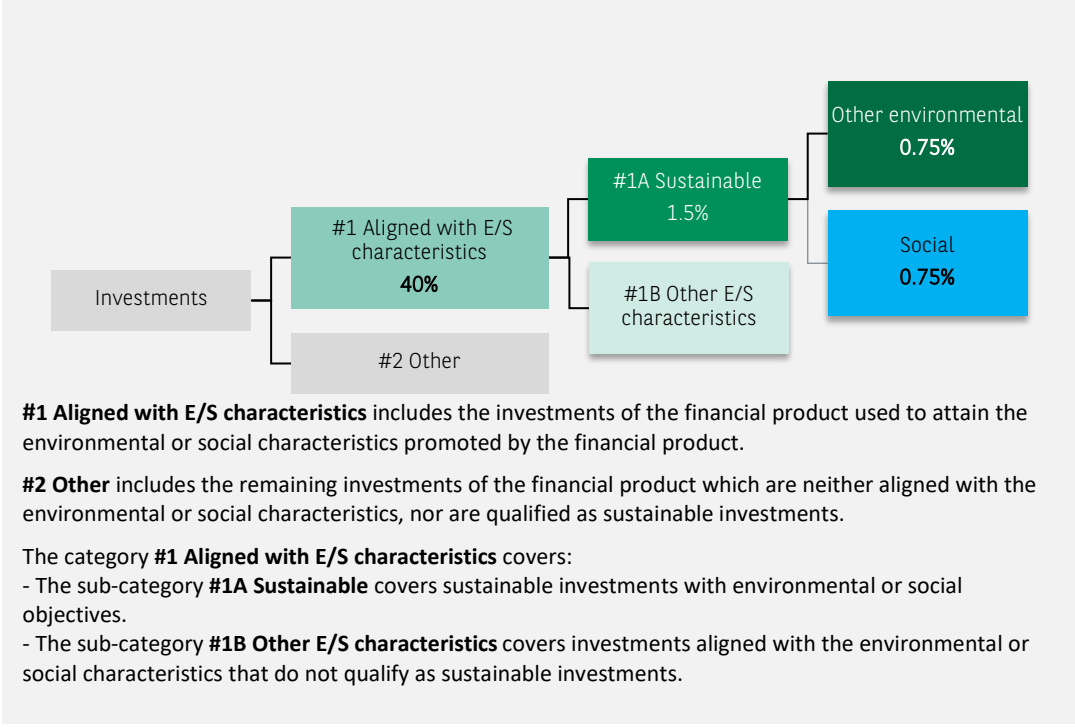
Investments

#1 Aligned with E/S characteristics
40%

#2 Other

#1A Sustainable
1.5%

#1B Other E/S characteristics

Other environmental
0.75%

Social
0.75%

**#1 Aligned with E/S characteristics** includes the investments of the financial product used to attain the environmental or social characteristics promoted by the financial product.

**#2 Other** includes the remaining investments of the financial product which are neither aligned with the environmental or social characteristics, nor are qualified as sustainable investments.

The category **#1 Aligned with E/S characteristics** covers:
- The sub-category **#1A Sustainable** covers sustainable investments with environmental or social objectives.
- The sub-category **#1B Other E/S characteristics** covers investments aligned with the environmental or social characteristics that do not qualify as sustainable investments.